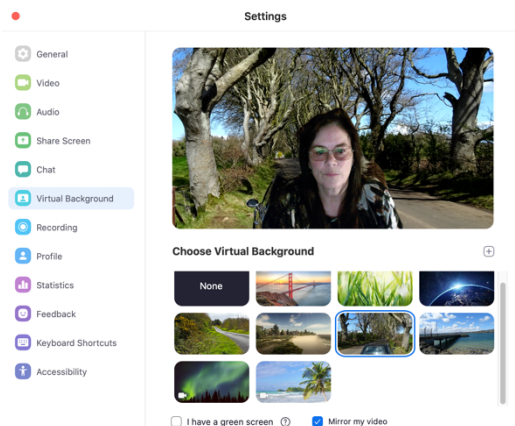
Settings

General
Video
Audio
Share Screen
Chat
Virtual Background
Recording
Profile
Statistics
Feedback
Keyboard Shortcuts
Accessibility

Choose Virtual Background

None

I have a green screen

Mirror my video